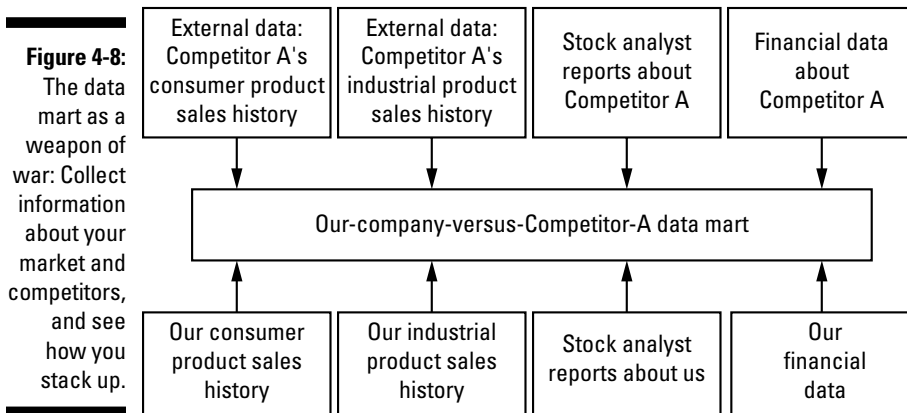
Figure 4-8: The data mart as a weapon of war: Collect information about your market and competitors, and see how you stack up.

External data: Competitor A's consumer product sales history

External data: Competitor A's industrial product sales history

Stock analyst reports about Competitor A

Financial data about Competitor A

Our-company-versus-Competitor-A data mart

Our consumer product sales history

Our industrial product sales history

Stock analyst reports about us

Our financial data